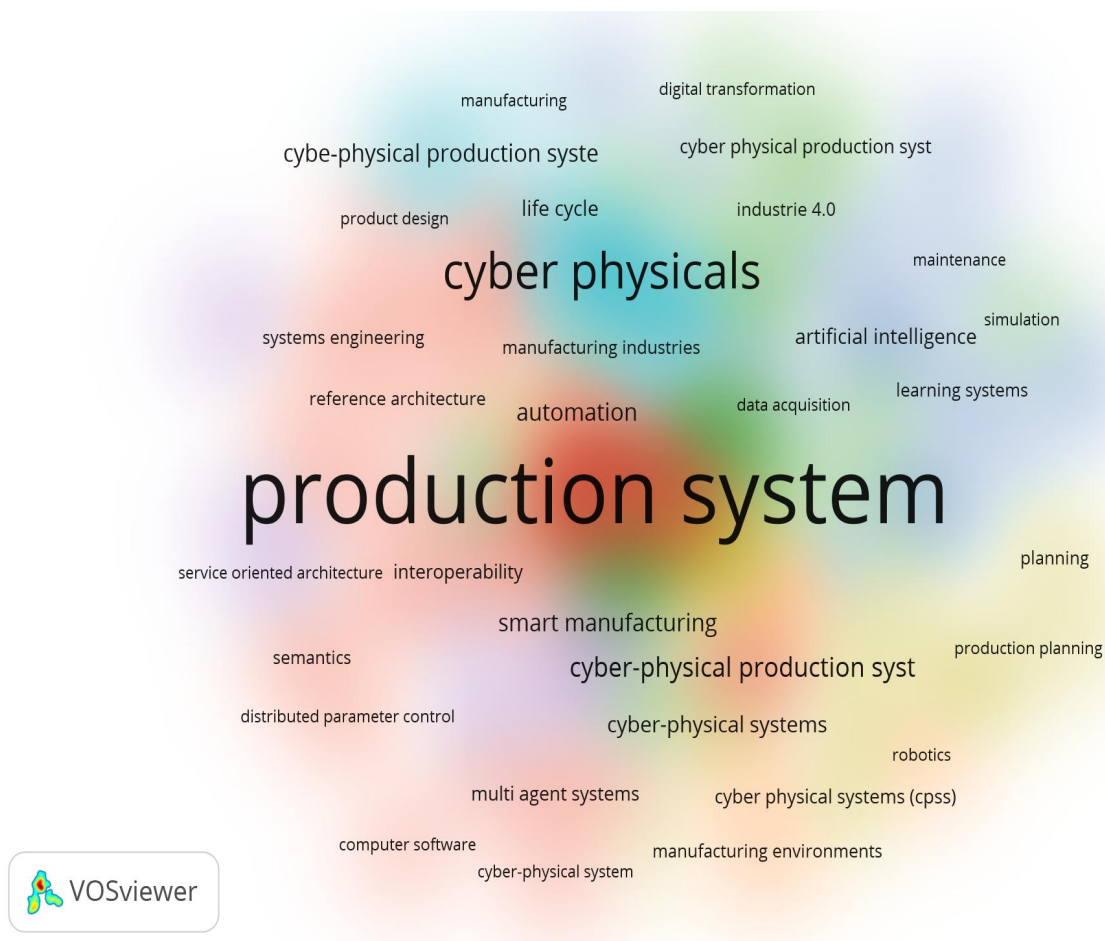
manufacturing
digital transformation
cybe-physical production syste
cyber physical production syst
product design
life cycle
industrie 4.0
cyber physicals
maintenance
simulation
systems engineering
manufacturing industries
artificial intelligence
learning systems
reference architecture
automation
data acquisition
production system
planning
service oriented architecture
interoperability
smart manufacturing
semantics
cyber-physical production syst
production planning
distributed parameter control
cyber-physical systems
robotics
multi agent systems
cyber physical systems (cpss)
computer software
manufacturing environments
cyber-physical system
VOSviewer